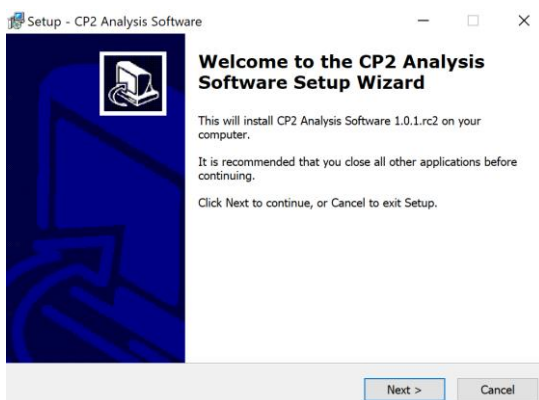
Setup - CP2 Analysis Software

Welcome to the CP2 Analysis Software Setup Wizard

This will install CP2 Analysis Software 1.0.1.rc2 on your computer.

It is recommended that you close all other applications before continuing.

Click Next to continue, or Cancel to exit Setup.

Next >

Cancel